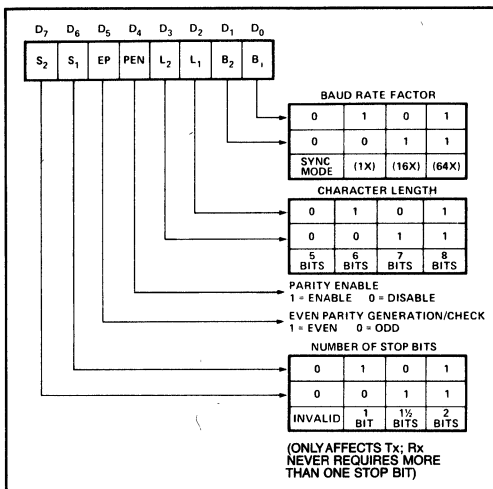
| $D_7$ | $D_6$ | $D_5$ | $D_4$ | $D_3$ | $D_2$ | $D_1$ | $D_0$ |
|---|---|---|---|---|---|---|---|
| $S_2$ | $S_1$ | EP | PEN | $L_2$ | $L_1$ | $B_2$ | $B_1$ |

BAUD RATE FACTOR

| 0 | 1 | 0 | 1 |
|---|---|---|---|
| 0 | 0 | 1 | 1 |
| SYNC MODE | (1X) | (16X) | (64X) |

CHARACTER LENGTH

| 0 | 1 | 0 | 1 |
|---|---|---|---|
| 0 | 0 | 1 | 1 |
| 5 BITS | 6 BITS | 7 BITS | 8 BITS |

PARITY ENABLE
1 = ENABLE 0 = DISABLE

EVEN PARITY GENERATION/CHECK
1 = EVEN 0 = ODD

NUMBER OF STOP BITS

| 0 | 1 | 0 | 1 |
|---|---|---|---|
| 0 | 0 | 1 | 1 |
| INVALID | 1 BIT | 1½ BITS | 2 BITS |

(ONLY AFFECTS Tx; Rx NEVER REQUIRES MORE THAN ONE STOP BIT)